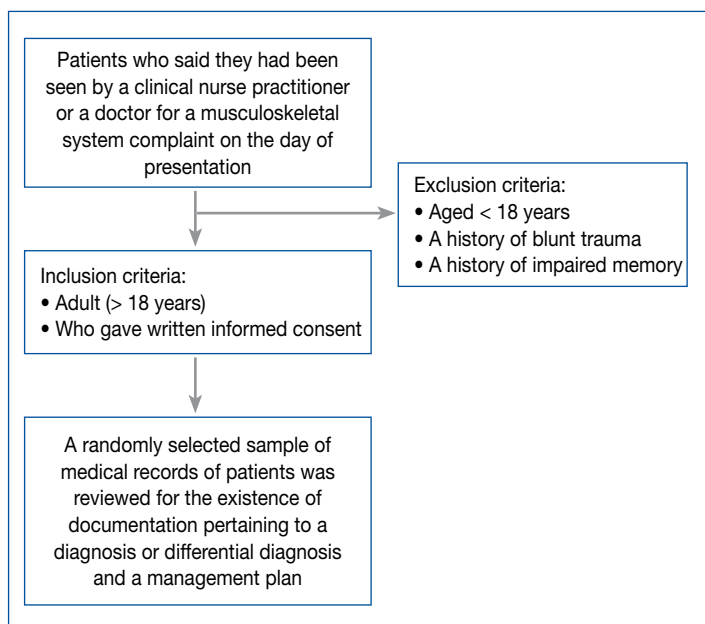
Patients who said they had been seen by a clinical nurse practitioner or a doctor for a musculoskeletal system complaint on the day of presentation

Exclusion criteria:
• Aged < 18 years
• A history of blunt trauma
• A history of impaired memory

Inclusion criteria:
• Adult (> 18 years)
• Who gave written informed consent

A randomly selected sample of medical records of patients was reviewed for the existence of documentation pertaining to a diagnosis or differential diagnosis and a management plan